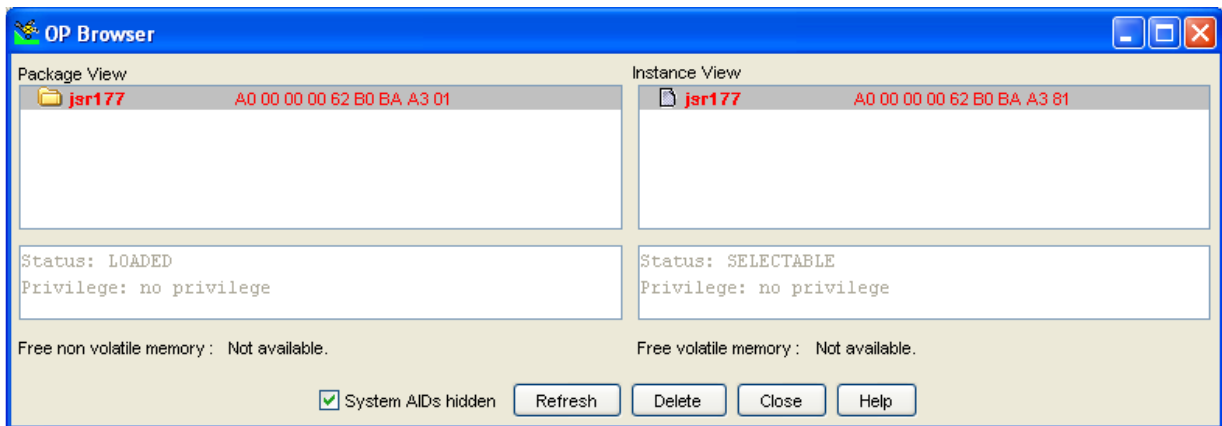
OP Browser

Package View

jsr177 A0 00 00 00 62 B0 BA A3 01

Status: LOADED
Privilege: no privilege

Free non volatile memory : Not available.

Instance View

jsr177 A0 00 00 00 62 B0 BA A3 81

Status: SELECTABLE
Privilege: no privilege

Free volatile memory : Not available.

System AIDs hidden

Refresh

Delete

Close

Help